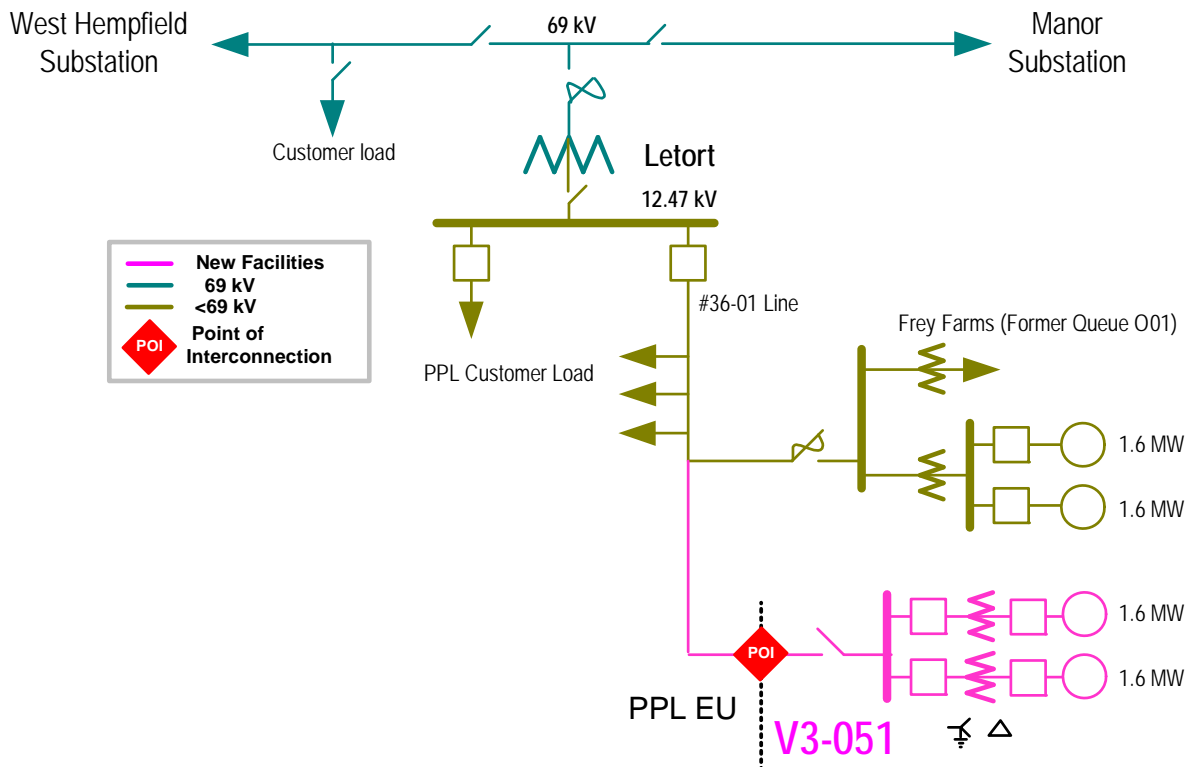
West Hempfield Substation

69 kV

Manor Substation

Customer load

Letort

12.47 kV

New Facilities
69 kV
<69 kV
POI
Point of Interconnection

#36-01 Line

Frey Farms (Former Queue O01)

PPL Customer Load

1.6 MW

1.6 MW

1.6 MW

1.6 MW

POI

PPL EU

V3-051